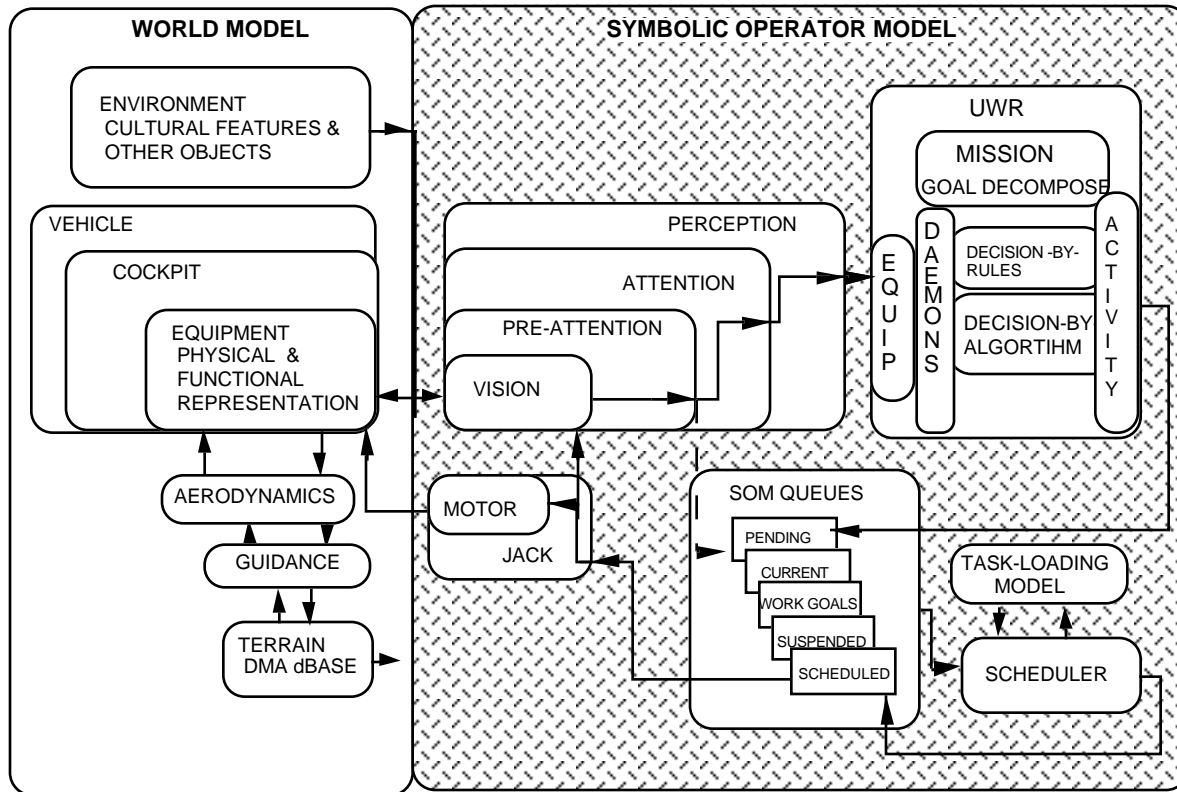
WORLD MODEL

ENVIRONMENT CULTURAL FEATURES & OTHER OBJECTS

VEHICLE

COCKPIT

EQUIPMENT PHYSICAL & FUNCTIONAL REPRESENTATION

AERODYNAMICS

GUIDANCE

TERRAIN DMA dBASE

SYMBOLIC OPERATOR MODEL

UWR

MISSION

GOAL DECOMPOSE

EQUIP

DAEMONS

DECISION -BY-RULES

DECISION-BY ALGORTIHM

ACTIVITY

PERCEPTION

ATTENTION

PRE-ATTENTION

VISION

MOTOR

JACK

SOM QUEUES

PENDING

CURRENT

WORK GOALS

SUSPENDED

SCHEDULED

TASK-LOADING MODEL

SCHEDULER